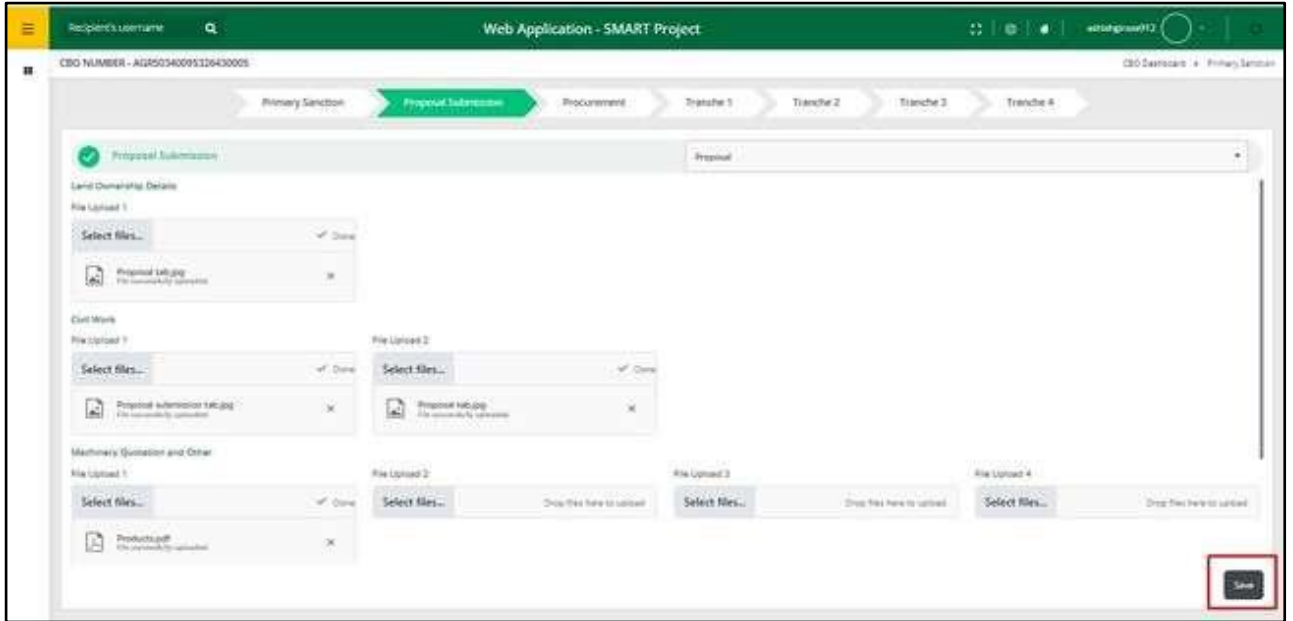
Recipient's username

Web Application - SMART Project

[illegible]

CBO NUMBER - AGR5034009532643000S

CBO Dashboard » Primary Sanction

Primary Sanction

Proposal Submission

Procurement

Tranche 1

Tranche 2

Tranche 3

Tranche 4

Proposal Submission

Proposal

Land Ownership Details

File Upload 1

Select files...

Done

Proposal tab.jpg
File successfully uploaded

×

Civil Work

File Upload 1

Select files...

Done

Proposal submission tab.jpg
File successfully uploaded

×

File Upload 2

Select files...

Done

Proposal tab.jpg
File successfully uploaded

×

Machinery Quotation and Other

File Upload 1

Select files...

Done

Products.pdf
File successfully uploaded

×

File Upload 2

Select files...

Drop files here to upload

File Upload 3

Select files...

Drop files here to upload

File Upload 4

Select files...

Drop files here to upload

Save